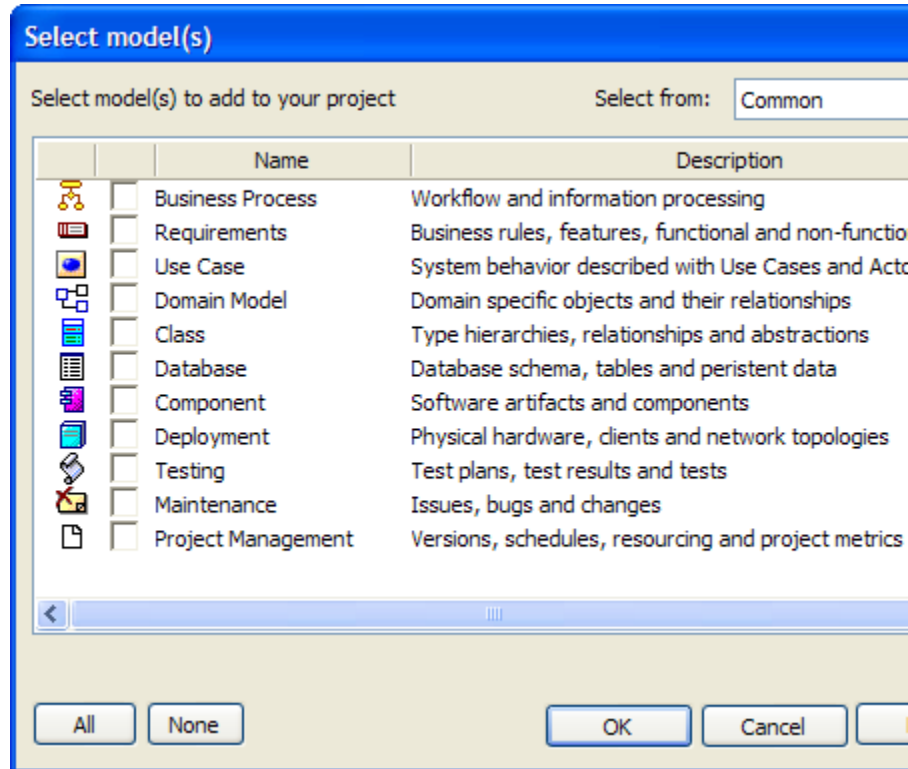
Select model(s)

Select model(s) to add to your project

Select from: Common

| | | Name | Description |
|---|---|---|---|
| | | Business Process | Workflow and information processing |
| | | Requirements | Business rules, features, functional and non-functio |
| | | Use Case | System behavior described with Use Cases and Acto |
| | | Domain Model | Domain specific objects and their relationships |
| | | Class | Type hierarchies, relationships and abstractions |
| | | Database | Database schema, tables and peristent data |
| | | Component | Software artifacts and components |
| | | Deployment | Physical hardware, clients and network topologies |
| | | Testing | Test plans, test results and tests |
| | | Maintenance | Issues, bugs and changes |
| | | Project Management | Versions, schedules, resourcing and project metrics |

All None OK Cancel